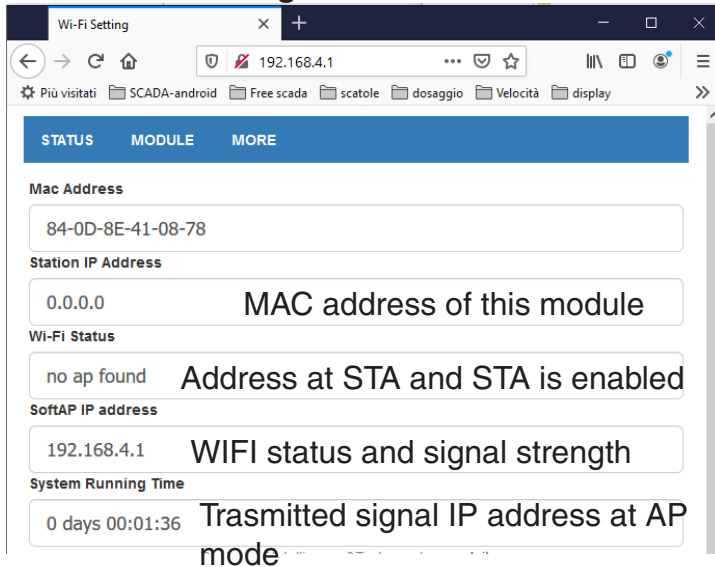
Wi-Fi Setting

192.168.4.1

Più visitati SCADA-android Free scada scatole dosaggio Velocità display

STATUS MODULE MORE

Mac Address

84-0D-8E-41-08-78

Station IP Address

0.0.0.0 MAC address of this module

Wi-Fi Status

no ap found Address at STA and STA is enabled

SoftAP IP address

192.168.4.1 WIFI status and signal strength

System Running Time

0 days 00:01:36 Trasmitted signal IP address at AP mode